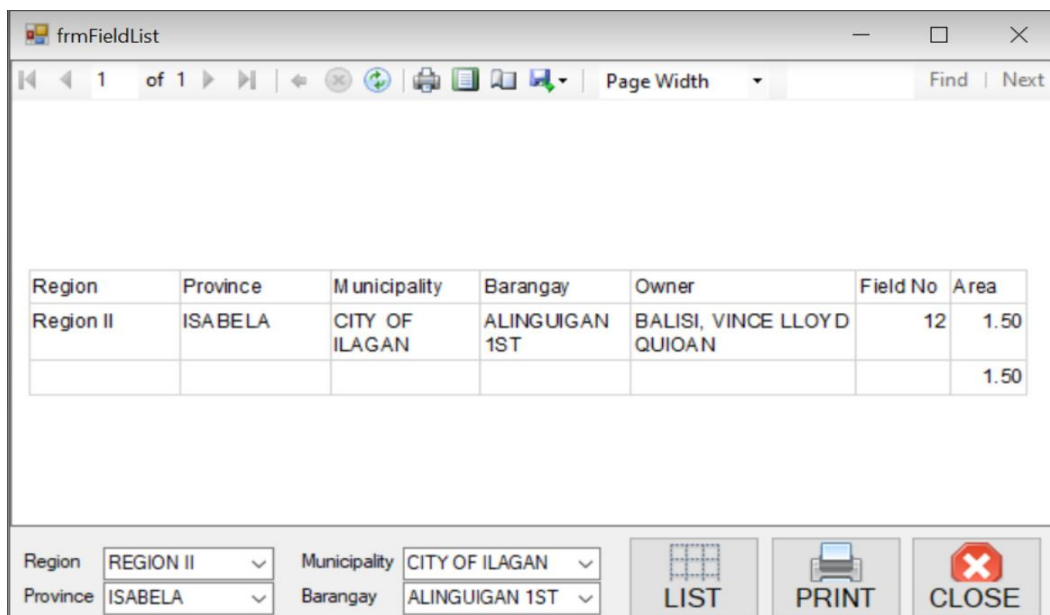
frmFieldList

1 of 1

Page Width

Find | Next

| Region | Province | Municipality | Barangay | Owner | Field No | Area |
|---|---|---|---|---|---|---|
| Region II | ISABELA | CITY OF ILAGAN | ALINGUIGAN 1ST | BALISI, VINCE LLOYD QUIOAN | 12 | 1.50 |
| | | | | | | 1.50 |

Region REGION II
Province ISABELA
Municipality CITY OF ILAGAN
Barangay ALINGUIGAN 1ST

LIST
PRINT
CLOSE